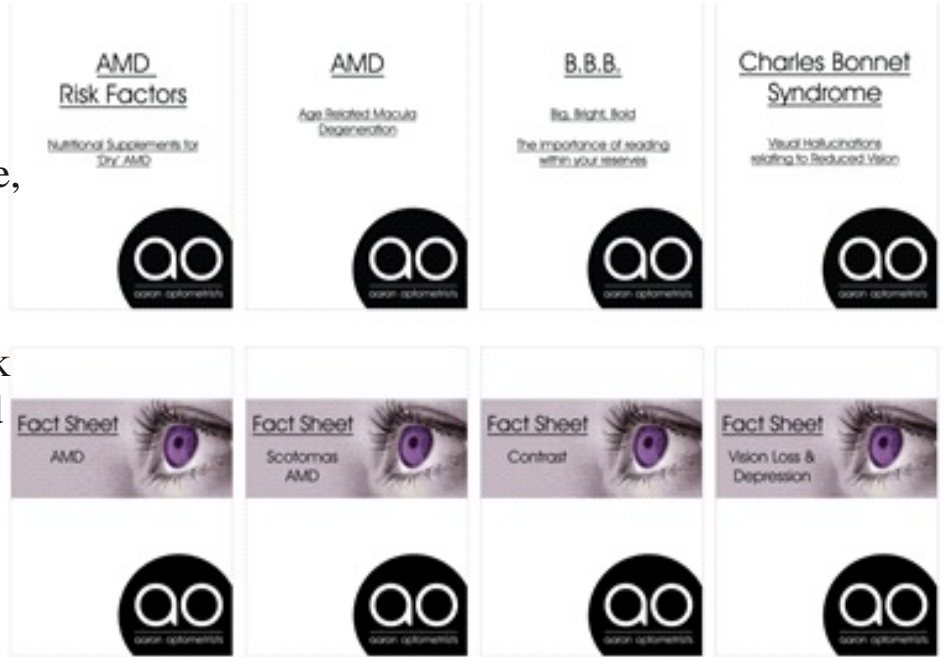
e,

k
l

AMD
Risk Factors

Nutritional Supplements for 'Dry' AMD

ao
aaron optometrists

AMD

Age Related Macula Degeneration

ao
aaron optometrists

B.B.B.

Big, Bright, Bold

The importance of reading within your reserves

ao
aaron optometrists

Charles Bonnet Syndrome

Visual Hallucinations relating to Reduced Vision

ao
aaron optometrists

Fact Sheet
AMD

ao
aaron optometrists

Fact Sheet
Scotomas
AMD

ao
aaron optometrists

Fact Sheet
Contrast

ao
aaron optometrists

Fact Sheet
Vision Loss & Depression

ao
aaron optometrists